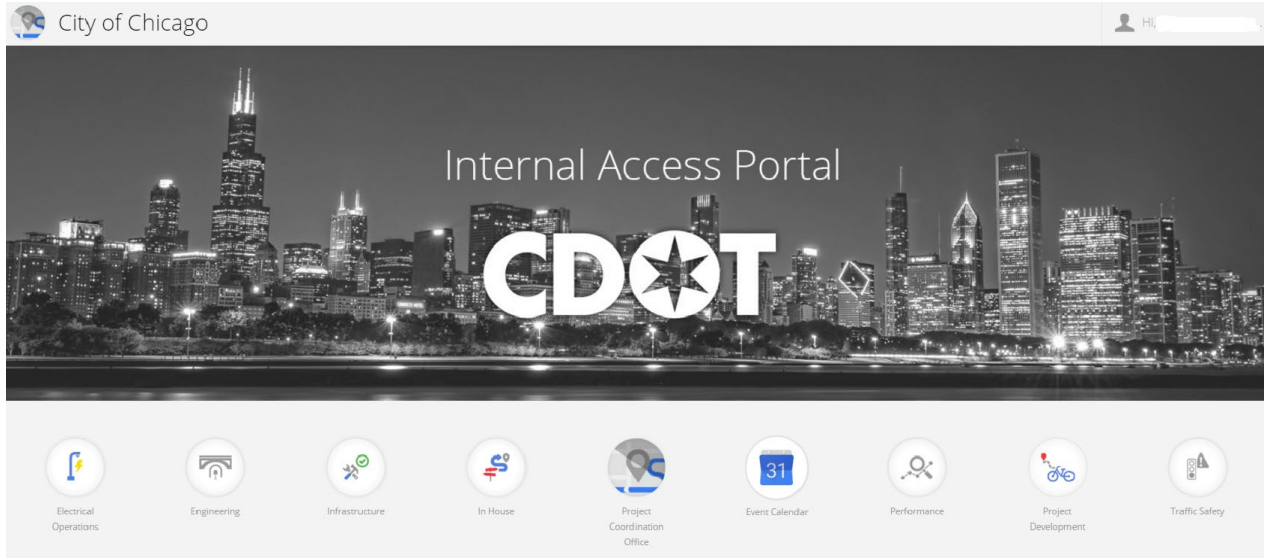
City of Chicago

Hi,

Internal Access Portal

CDOT

Electrical Operations

Engineering

Infrastructure

In House

Project Coordination Office

31

Event Calendar

Performance

Project Development

Traffic Safety